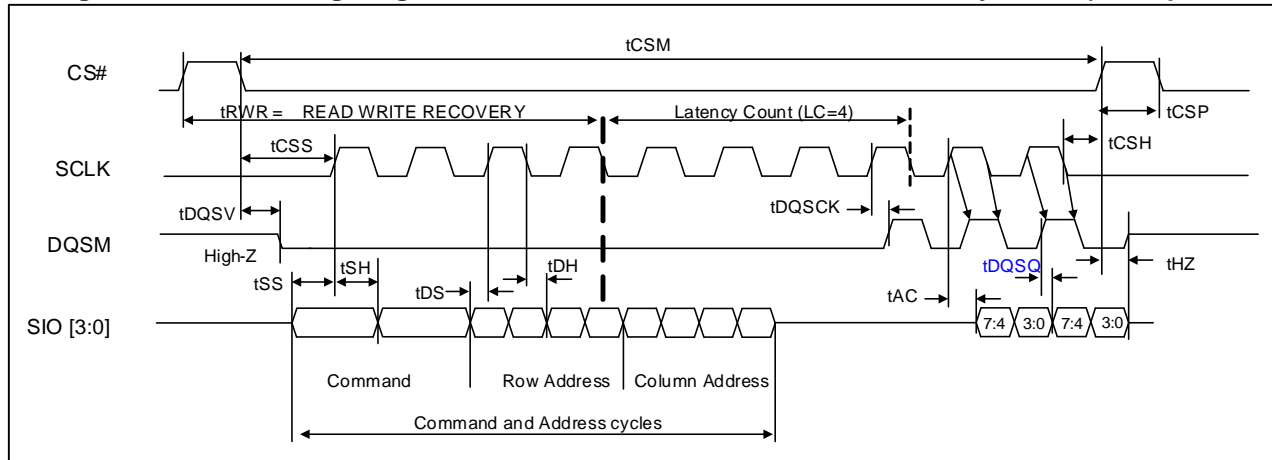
tCSM

CS#

tRWR = READ WRITE RECOVERY

Latency Count (LC=4)

tCSP

tCSS

tCSH

SCLK

tDQSV

tDQSCK

DQSM

High-Z

tSH

tDH

tDQSQ

tHZ

tSS

tDS

tAC

SIO [3:0]

7:4 3:0 7:4 3:0

Command

Row Address

Column Address

Command and Address cycles